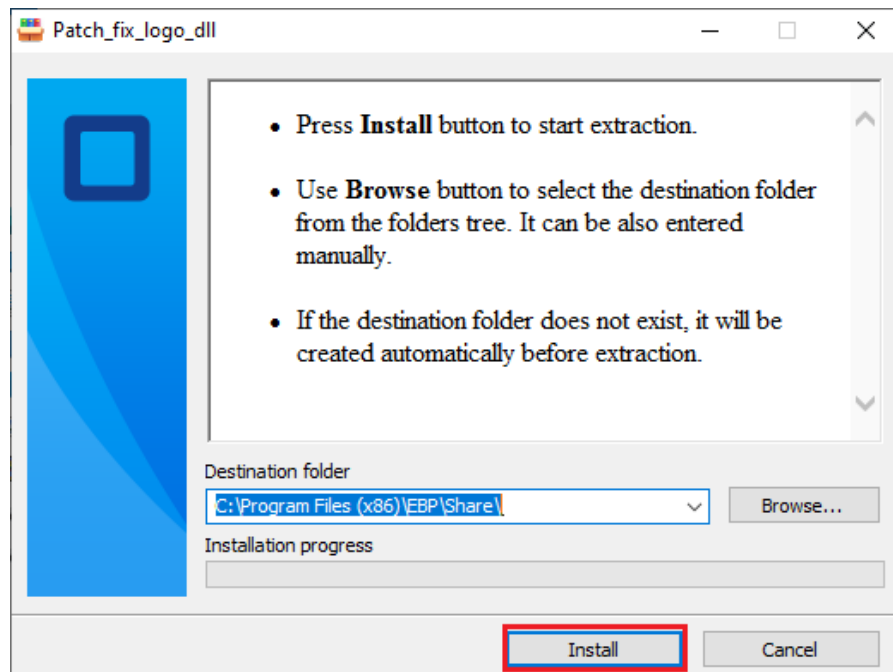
Patch_fix_logo_dll

- Press **Install** button to start extraction.
- Use **Browse** button to select the destination folder from the folders tree. It can be also entered manually.
- If the destination folder does not exist, it will be created automatically before extraction.

Destination folder

C:\Program Files (x86)\EBP\Share\

Browse...

Installation progress

Install

Cancel